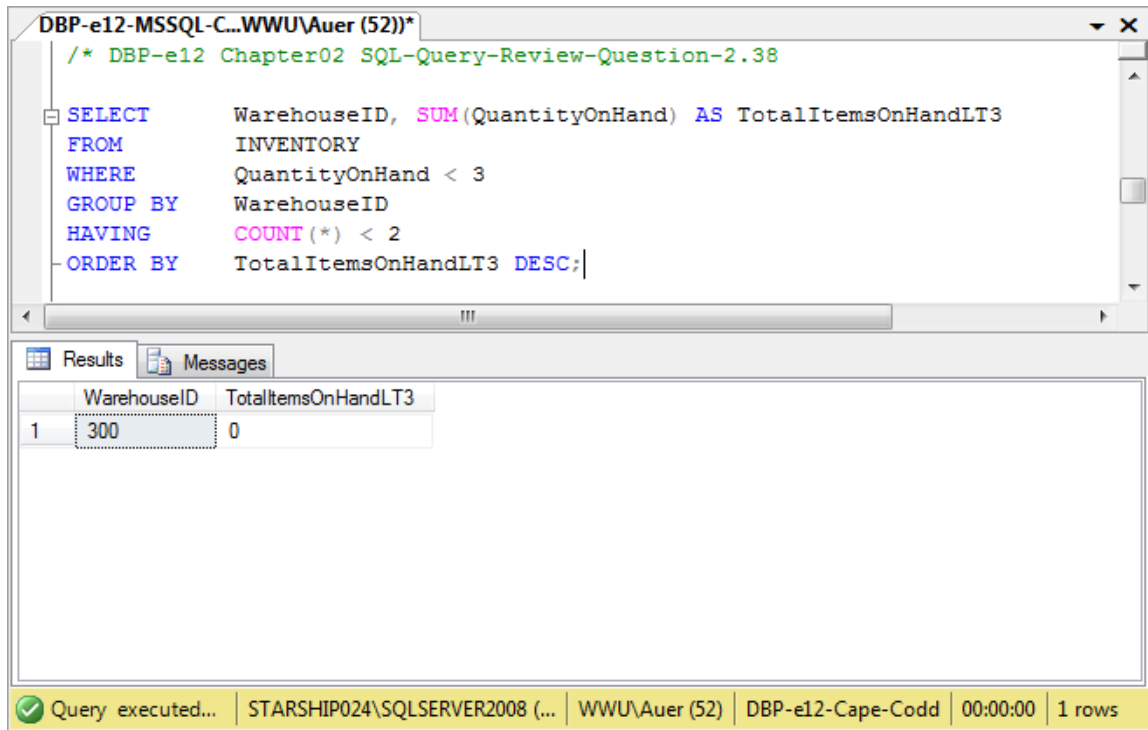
DBP-e12-MSSQL-C...WWU\Auer (52))*

/* DBP-e12 Chapter02 SQL-Query-Review-Question-2.38

SELECT WarehouseID, SUM(QuantityOnHand) AS TotalItemsOnHandLT3
FROM INVENTORY
WHERE QuantityOnHand < 3
GROUP BY WarehouseID
HAVING COUNT(*) < 2
ORDER BY TotalItemsOnHandLT3 DESC;

Results | Messages

| | WarehouseID | TotalItemsOnHandLT3 |
|---|---|---|
| 1 | 300 | 0 |

Query executed... | STARSHIP024\SQLSERVER2008 (... | WWU\Auer (52) | DBP-e12-Cape-Codd | 00:00:00 | 1 rows